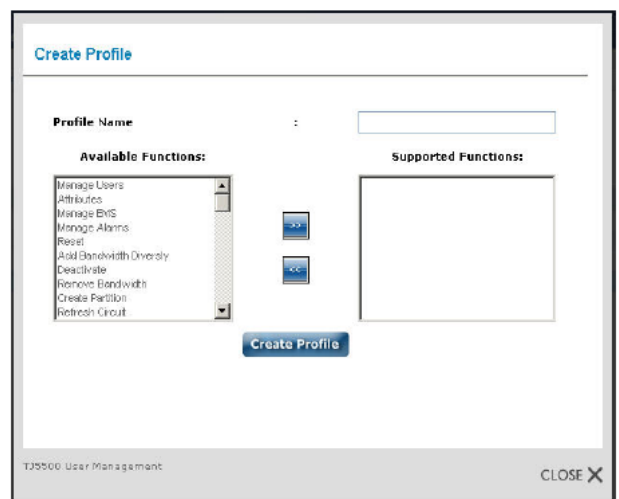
Create Profile

Profile Name :

Available Functions:

Manage Users
Attributes
Manage EMS
Manage Alarms
Reset
Add Bandwidth Diversity
Deactivate
Remove Bandwidth
Create Partition
Refresh Circuit

>>

<<

Supported Functions:

Create Profile

TJ5500 User Management

CLOSE X